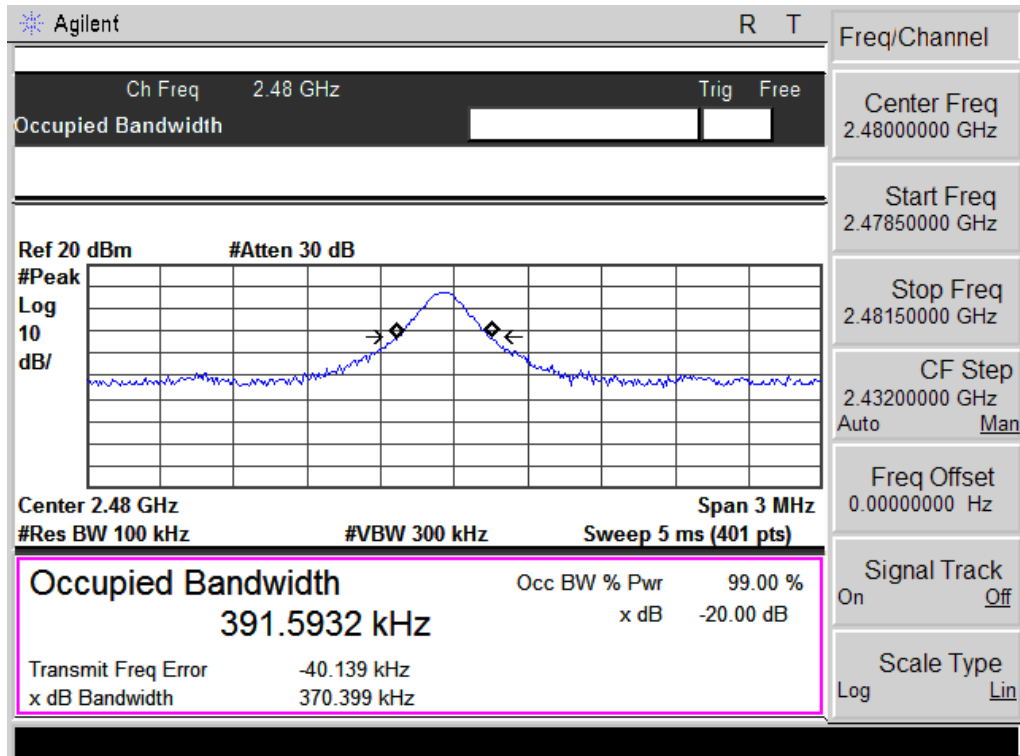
Agilent R T

Ch Freq 2.48 GHz Trig Free
Occupied Bandwidth

Ref 20 dBm #Atten 30 dB
#Peak
Log
10
dB/

Center 2.48 GHz Span 3 MHz
#Res BW 100 kHz #VBW 300 kHz Sweep 5 ms (401 pts)

Occupied Bandwidth
391.5932 kHz

Occ BW % Pwr 99.00 %
x dB -20.00 dB

Transmit Freq Error -40.139 kHz
x dB Bandwidth 370.399 kHz

Freq/Channel

Center Freq
2.48000000 GHz

Start Freq
2.47850000 GHz

Stop Freq
2.48150000 GHz

CF Step
2.43200000 GHz
Auto Man

Freq Offset
0.00000000 Hz

Signal Track
On Off

Scale Type
Log Lin